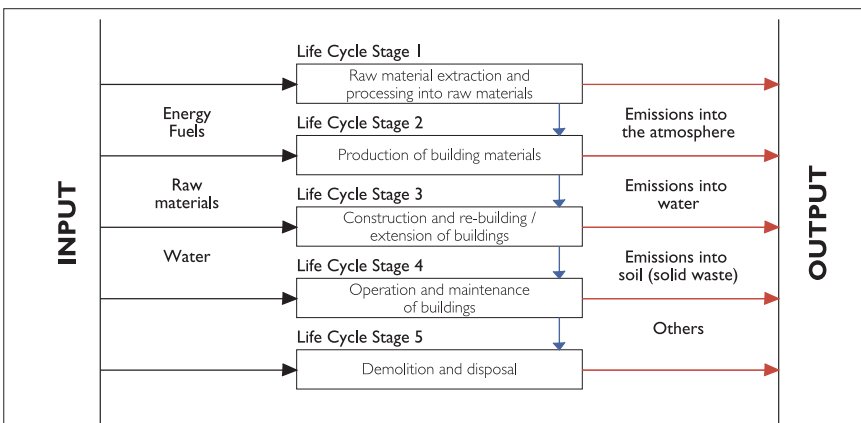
INPUT

Energy
Fuels

Raw
materials

Water

Life Cycle Stage 1
Raw material extraction and processing into raw materials

Life Cycle Stage 2
Production of building materials

Life Cycle Stage 3
Construction and re-building / extension of buildings

Life Cycle Stage 4
Operation and maintenance of buildings

Life Cycle Stage 5
Demolition and disposal

Emissions into the atmosphere

Emissions into water

Emissions into soil (solid waste)

Others

OUTPUT